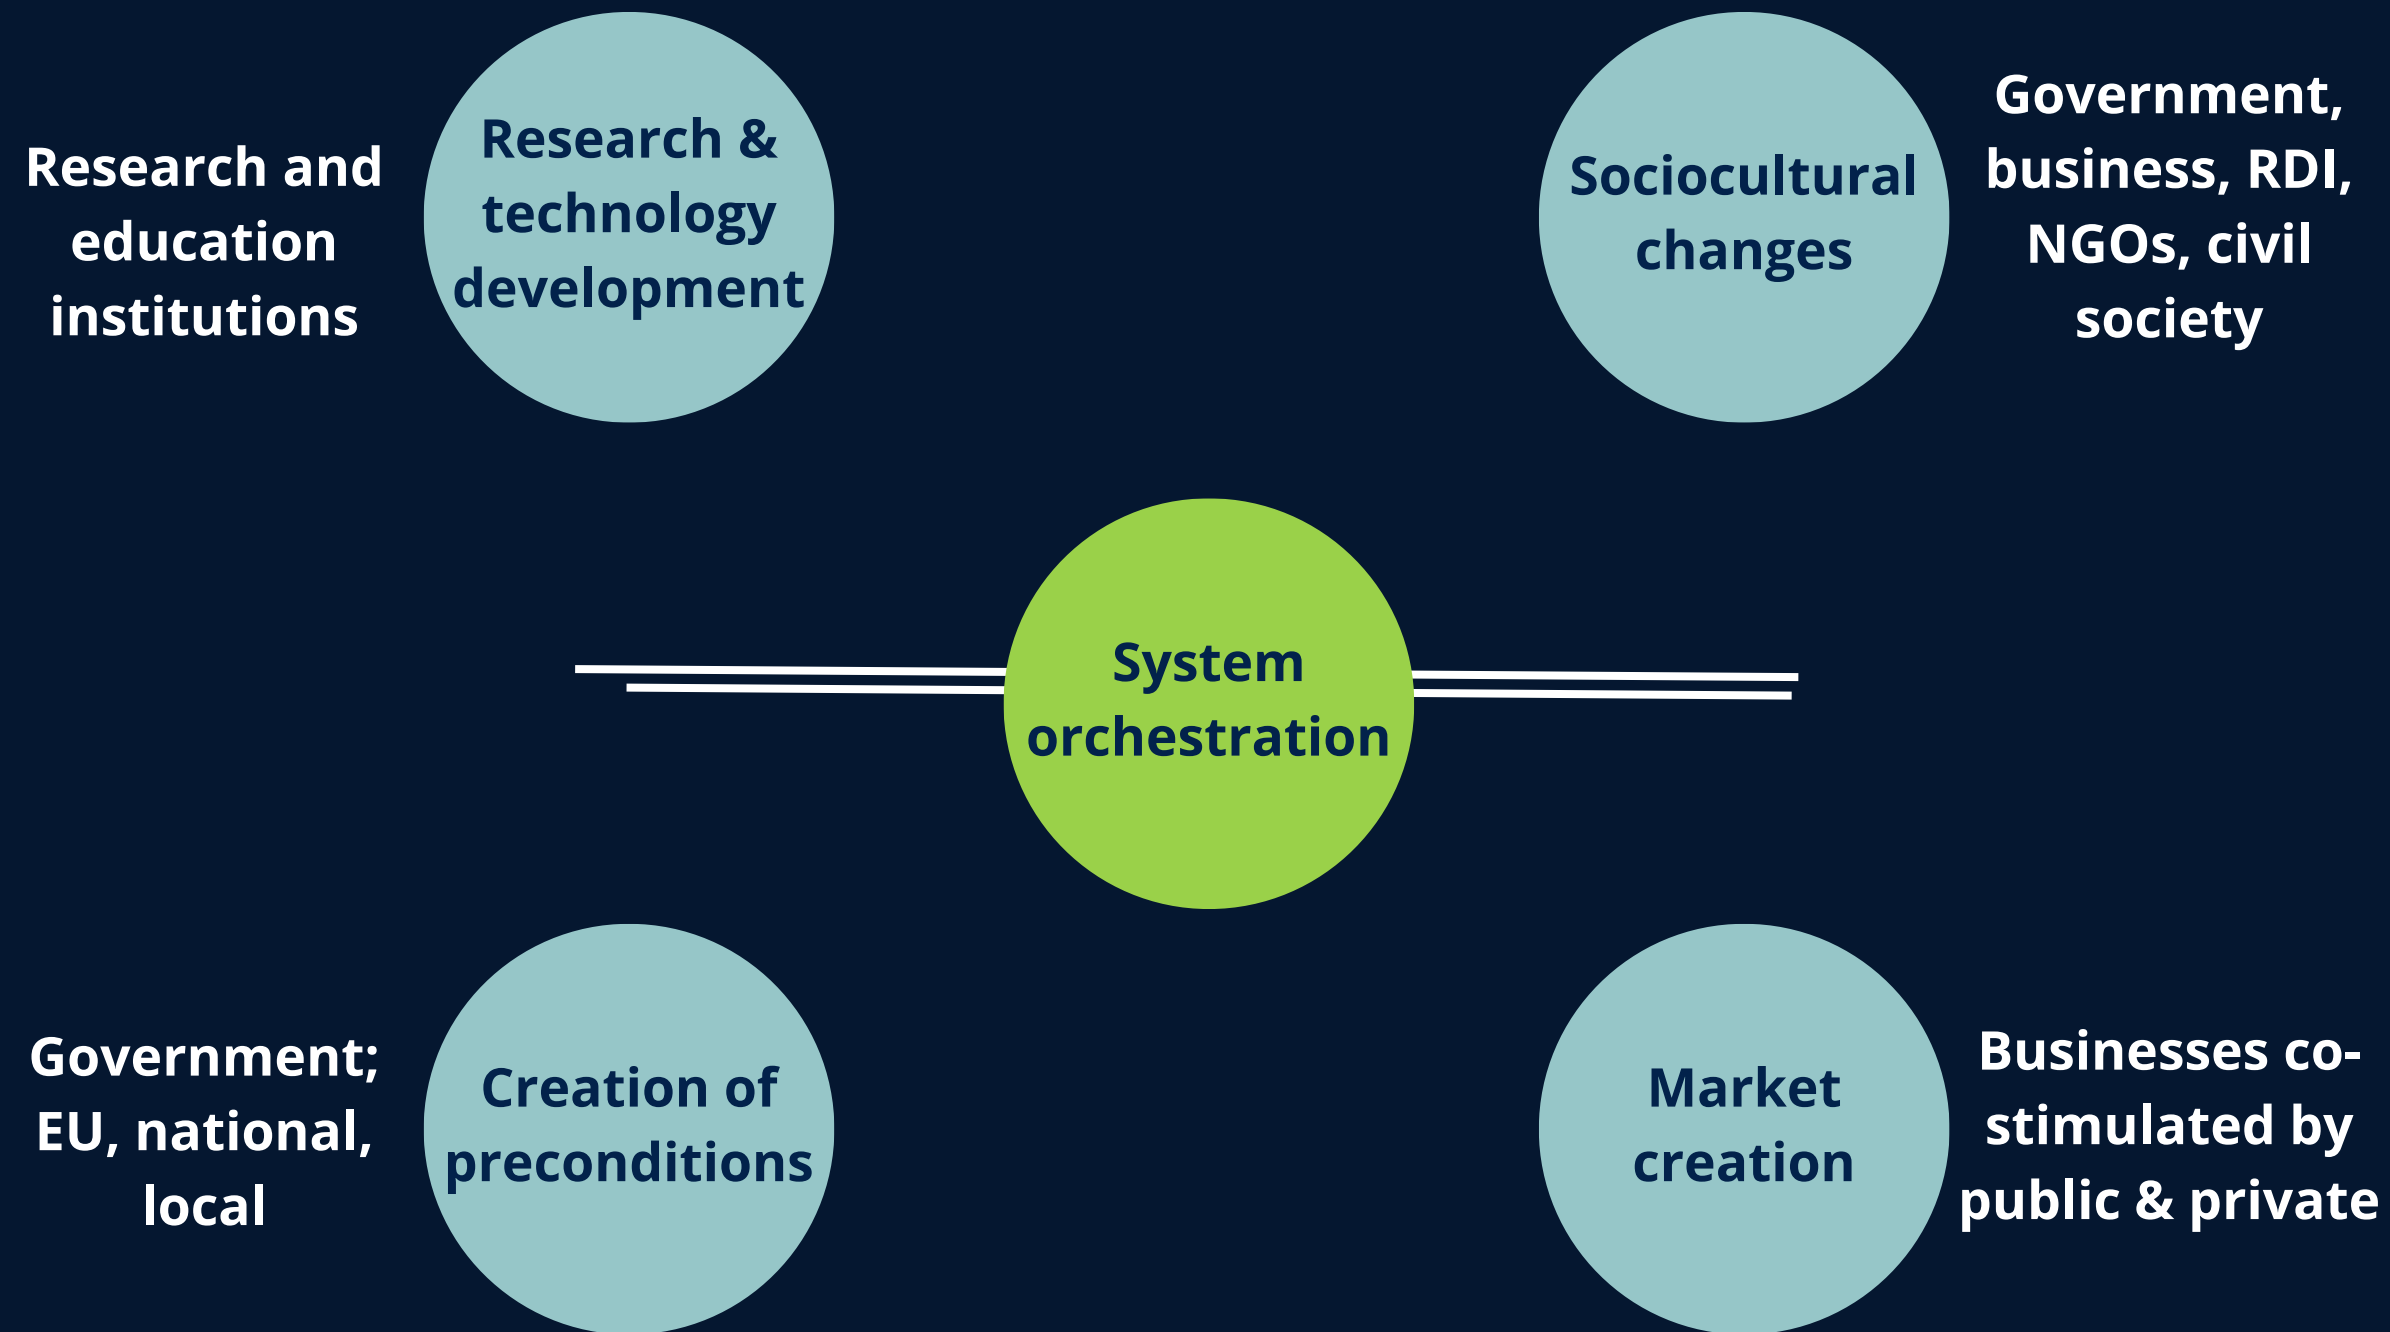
Research and education institutions

Research & technology development

Sociocultural changes

Government, business, RDI, NGOs, civil society

System orchestration

Government; EU, national, local

Creation of preconditions

Market creation

Businesses co-stimulated by public & private